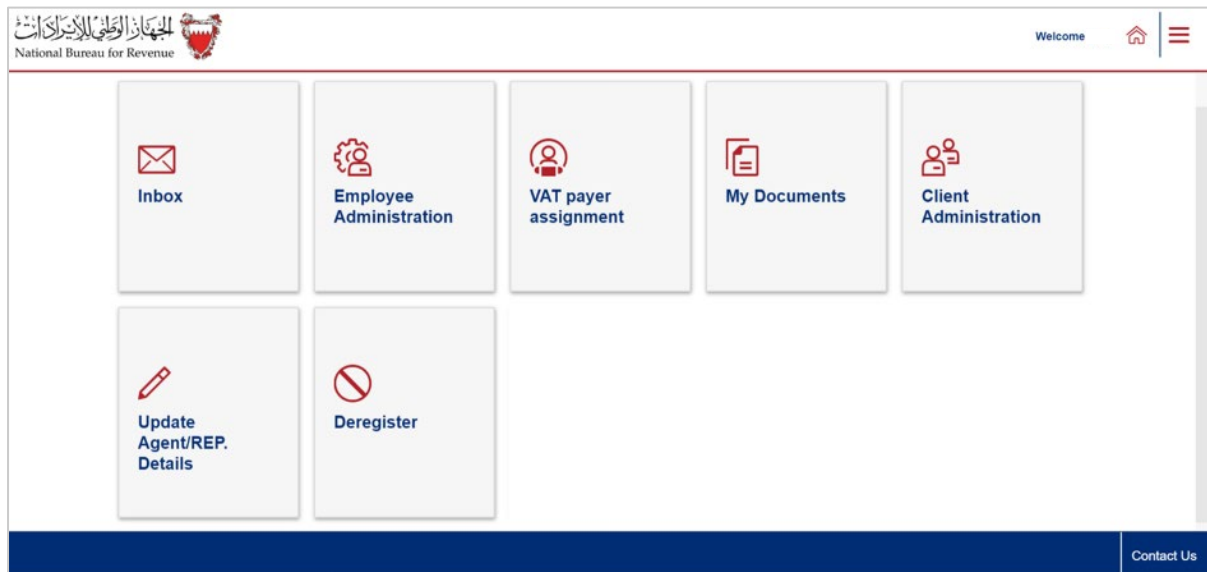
الجهاز الوطني للإيرادات
National Bureau for Revenue

Welcome

Inbox

Employee Administration

VAT payer assignment

My Documents

Client Administration

Update Agent/REP. Details

Deregister

Contact Us